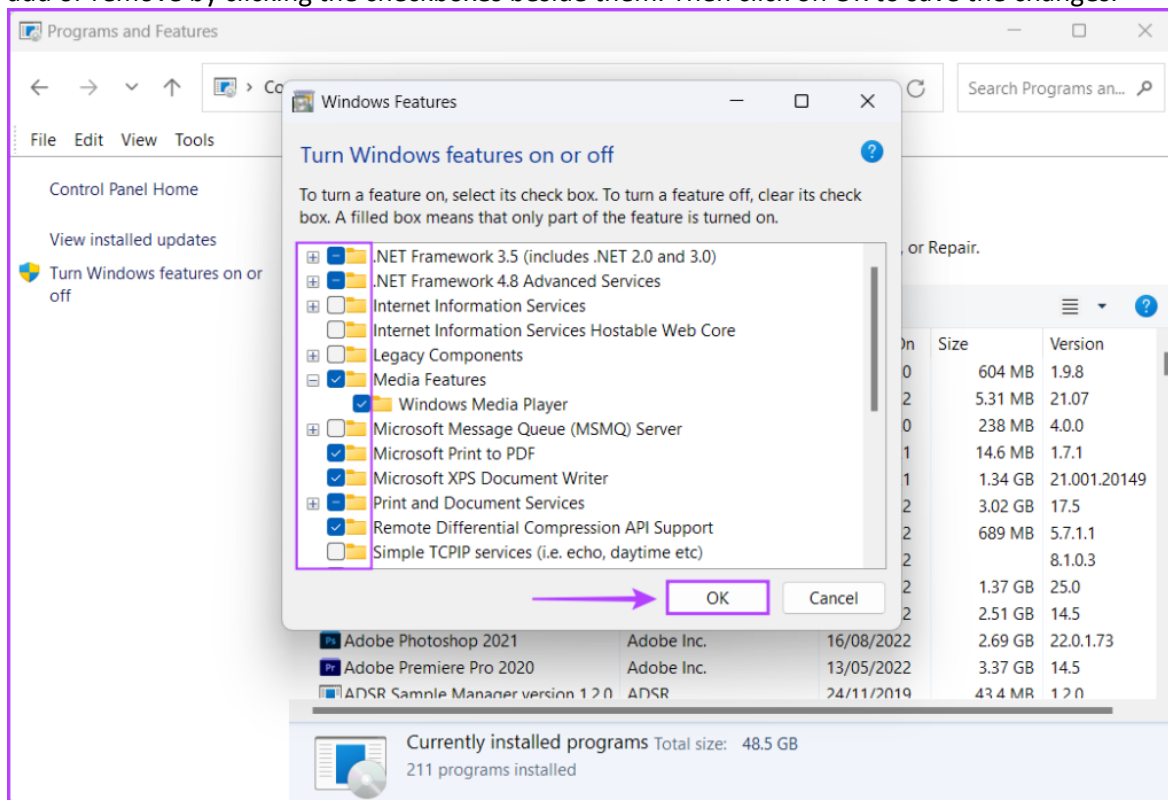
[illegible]

Programs and Features

Co

Search Programs an...

File Edit View Tools

Control Panel Home

View installed updates

Turn Windows features on or off

, or Repair.

Windows Features

Turn Windows features on or off

To turn a feature on, select its check box. To turn a feature off, clear its check box. A filled box means that only part of the feature is turned on.

.NET Framework 3.5 (includes .NET 2.0 and 3.0)
.NET Framework 4.8 Advanced Services
Internet Information Services
Internet Information Services Hostable Web Core
Legacy Components
Media Features
Windows Media Player
Microsoft Message Queue (MSMQ) Server
Microsoft Print to PDF
Microsoft XPS Document Writer
Print and Document Services
Remote Differential Compression API Support
Simple TCPIP services (i.e. echo, daytime etc)

OK Cancel

| On | Size | Version |
|---|---|---|
| 0 | 604 MB | 1.9.8 |
| 2 | 5.31 MB | 21.07 |
| 0 | 238 MB | 4.0.0 |
| 1 | 14.6 MB | 1.7.1 |
| 1 | 1.34 GB | 21.001.20149 |
| 1 | 3.02 GB | 17.5 |
| 2 | 689 MB | 5.7.1.1 |
| 2 | | 8.1.0.3 |
| 2 | 1.37 GB | 25.0 |
| 2 | 2.51 GB | 14.5 |

| Adobe Photoshop 2021 | Adobe Inc. | 16/08/2022 | 2.69 GB | 22.0.1.73 |
|---|---|---|---|---|
| Adobe Premiere Pro 2020 | Adobe Inc. | 13/05/2022 | 3.37 GB | 14.5 |
| ADSR Sample Manager version 1.2.0 | ADSR | 24/11/2019 | 43.4 MB | 1.2.0 |

Currently installed programs Total size: 48.5 GB
211 programs installed